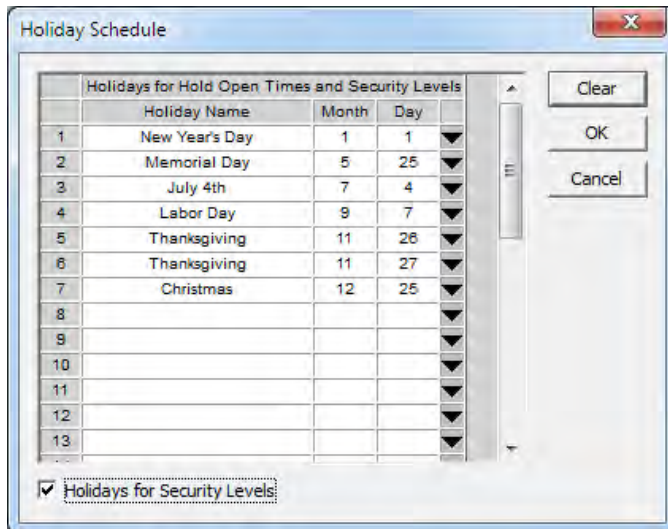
Holiday Schedule

Holidays for Hold Open Times and Security Levels

| | Holiday Name | Month | Day |
|---|---|---|---|
| 1 | New Year's Day | 1 | 1 |
| 2 | Memorial Day | 5 | 25 |
| 3 | July 4th | 7 | 4 |
| 4 | Labor Day | 9 | 7 |
| 5 | Thanksgiving | 11 | 26 |
| 6 | Thanksgiving | 11 | 27 |
| 7 | Christmas | 12 | 25 |
| 8 | | | |
| 9 | | | |
| 10 | | | |
| 11 | | | |
| 12 | | | |
| 13 | | | |

Clear
OK
Cancel

Holidays for Security Levels